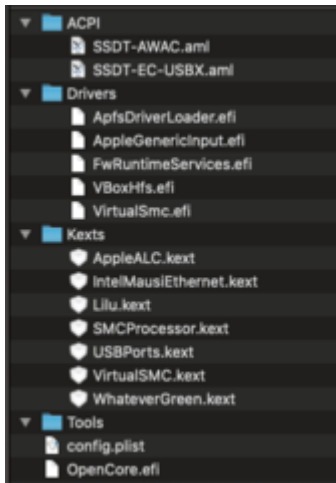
ACPI
SSDT-AWAC.aml
SSDT-EC-USBX.aml
Drivers
ApfsDriverLoader.efi
AppleGenericInput.efi
FwRuntimeServices.efi
VBoxHfs.efi
VirtualSmc.efi
Kexts
AppleALC.kext
IntelMausiEthernet.kext
Lilu.kext
SMCProcessor.kext
USBPorts.kext
VirtualSMC.kext
WhateverGreen.kext
Tools
config.plist
OpenCore.efi